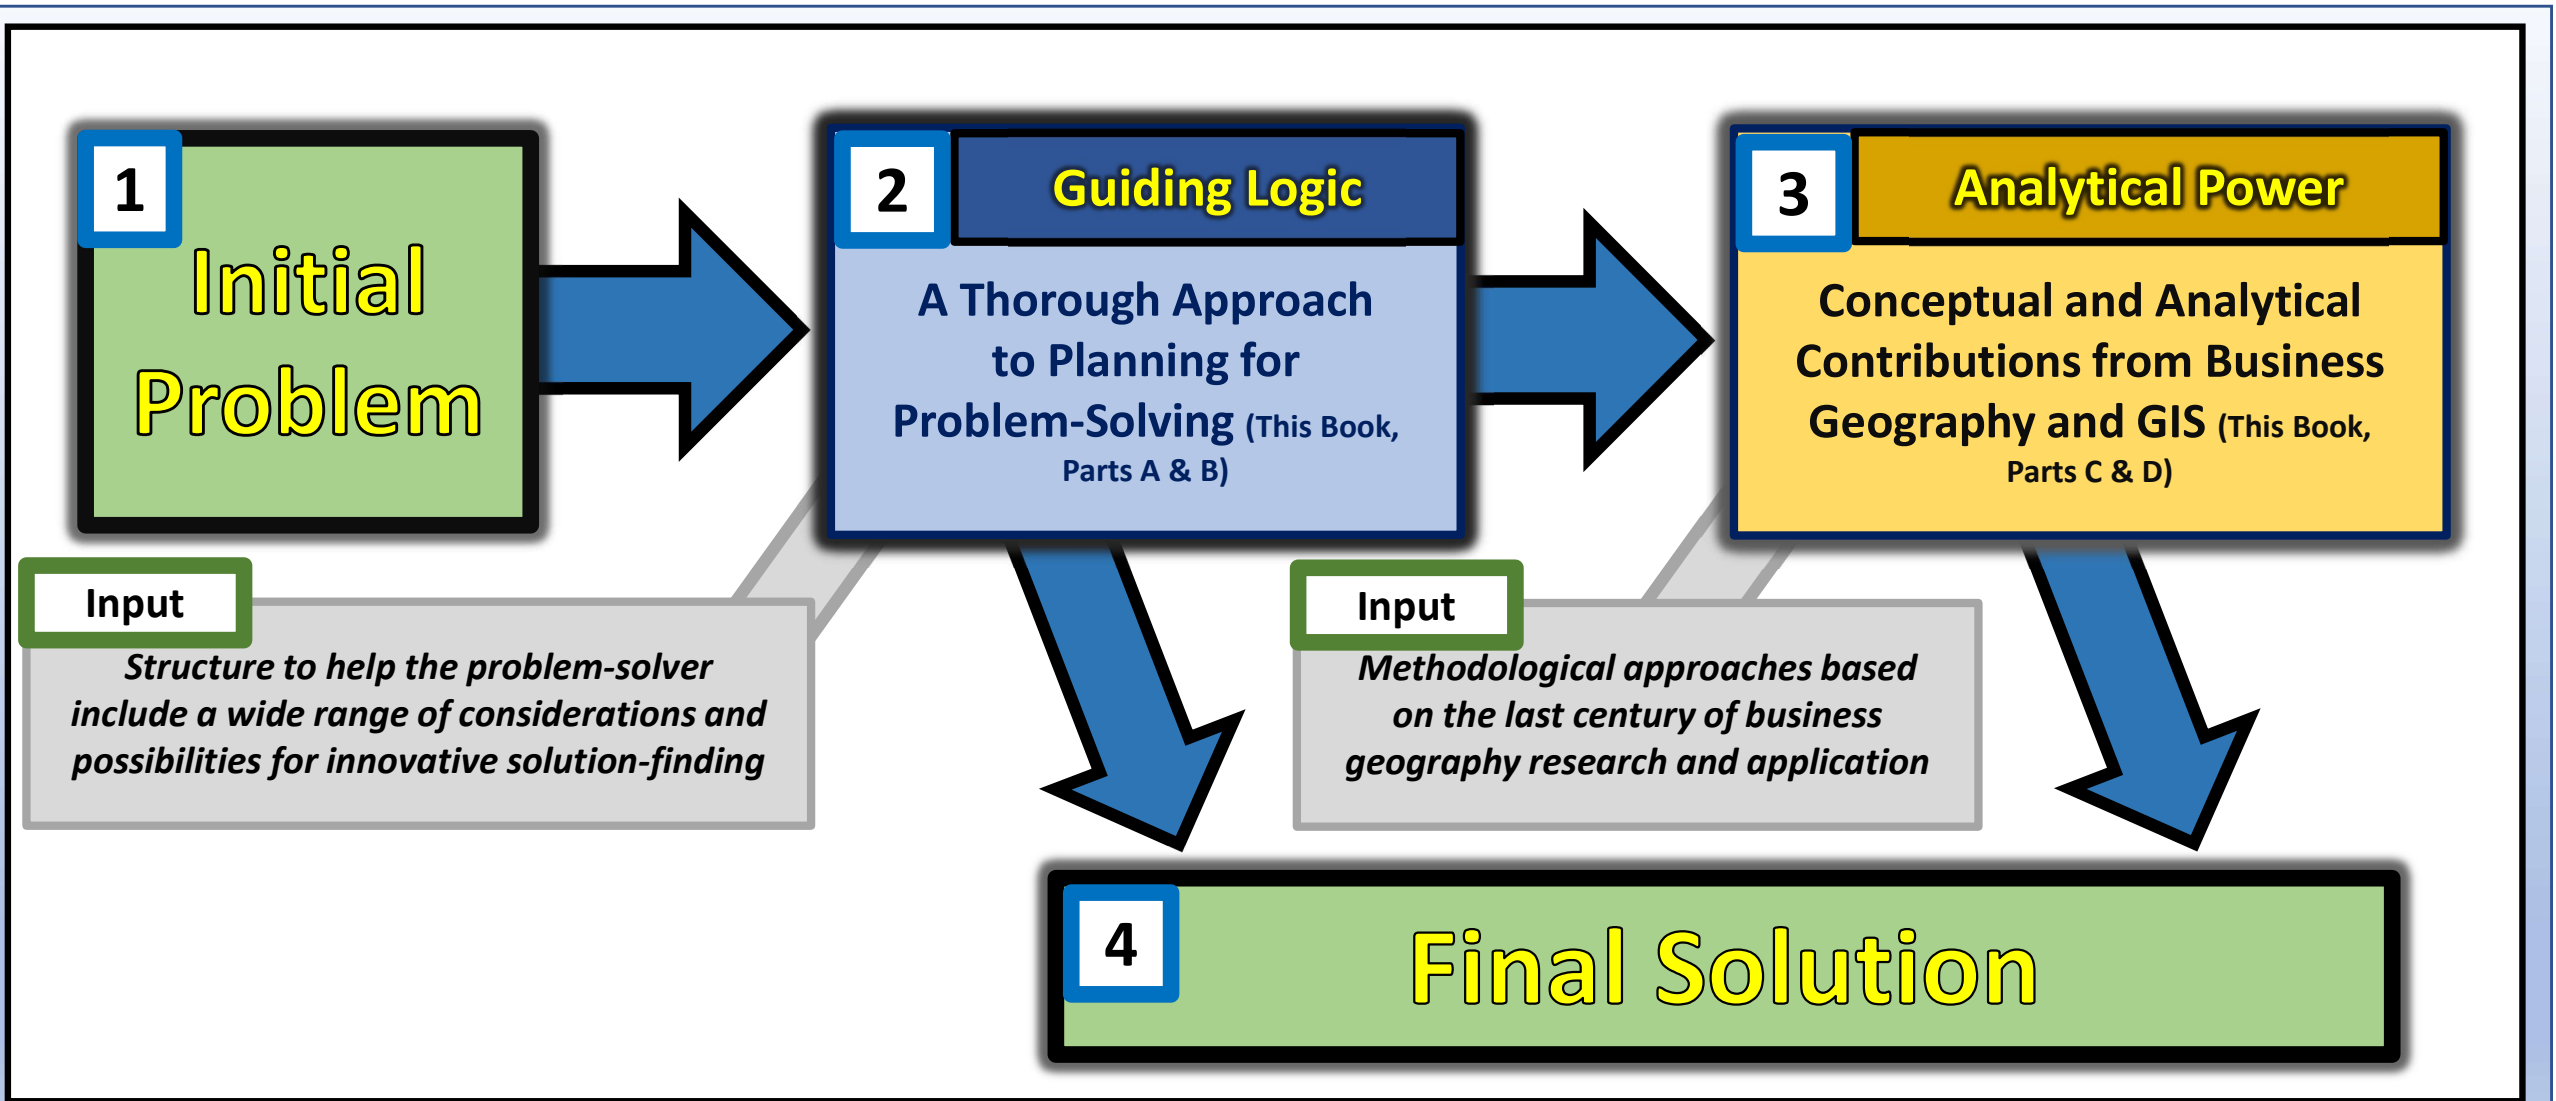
1

Initial Problem

2

Guiding Logic

A Thorough Approach to Planning for Problem-Solving (This Book, Parts A & B)

3

Analytical Power

Conceptual and Analytical Contributions from Business Geography and GIS (This Book, Parts C & D)

Input

Structure to help the problem-solver include a wide range of considerations and possibilities for innovative solution-finding

Input

Methodological approaches based on the last century of business geography research and application

4

Final Solution